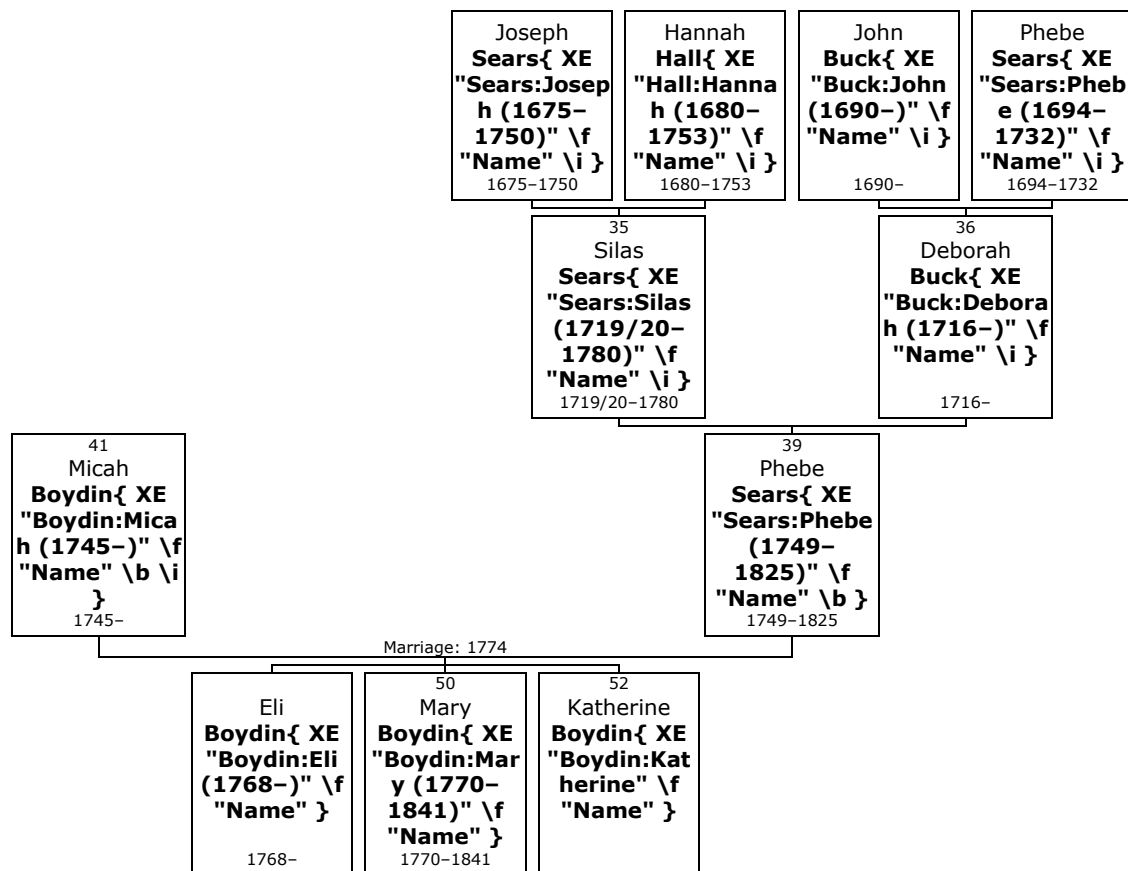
Joseph
**Sears{ XE "Sears:Joseph (1675–1750)" \f "Name" \i }**
1675–1750

Hannah
**Hall{ XE "Hall:Hannah (1680–1753)" \f "Name" \i }**
1680–1753

John
**Buck{ XE "Buck:John (1690–)" \f "Name" \i }**
1690–

Phebe
**Sears{ XE "Sears:Phebe (1694–1732)" \f "Name" \i }**
1694–1732

35
Silas
**Sears{ XE "Sears:Silas (1719/20–1780)" \f "Name" \i }**
1719/20–1780

36
Deborah
**Buck{ XE "Buck:Deborah (1716–)" \f "Name" \i }**
1716–

41
Micah
**Boydin{ XE "Boydin:Micah (1745–)" \f "Name" \b \i }**
1745–

39
Phebe
**Sears{ XE "Sears:Phebe (1749–1825)" \f "Name" \b }**
1749–1825

Marriage: 1774

Eli
**Boydin{ XE "Boydin:Eli (1768–)" \f "Name" }**
1768–

50
Mary
**Boydin{ XE "Boydin:Mary (1770–1841)" \f "Name" }**
1770–1841

52
Katherine
**Boydin{ XE "Boydin:Katherine" \f "Name" }**